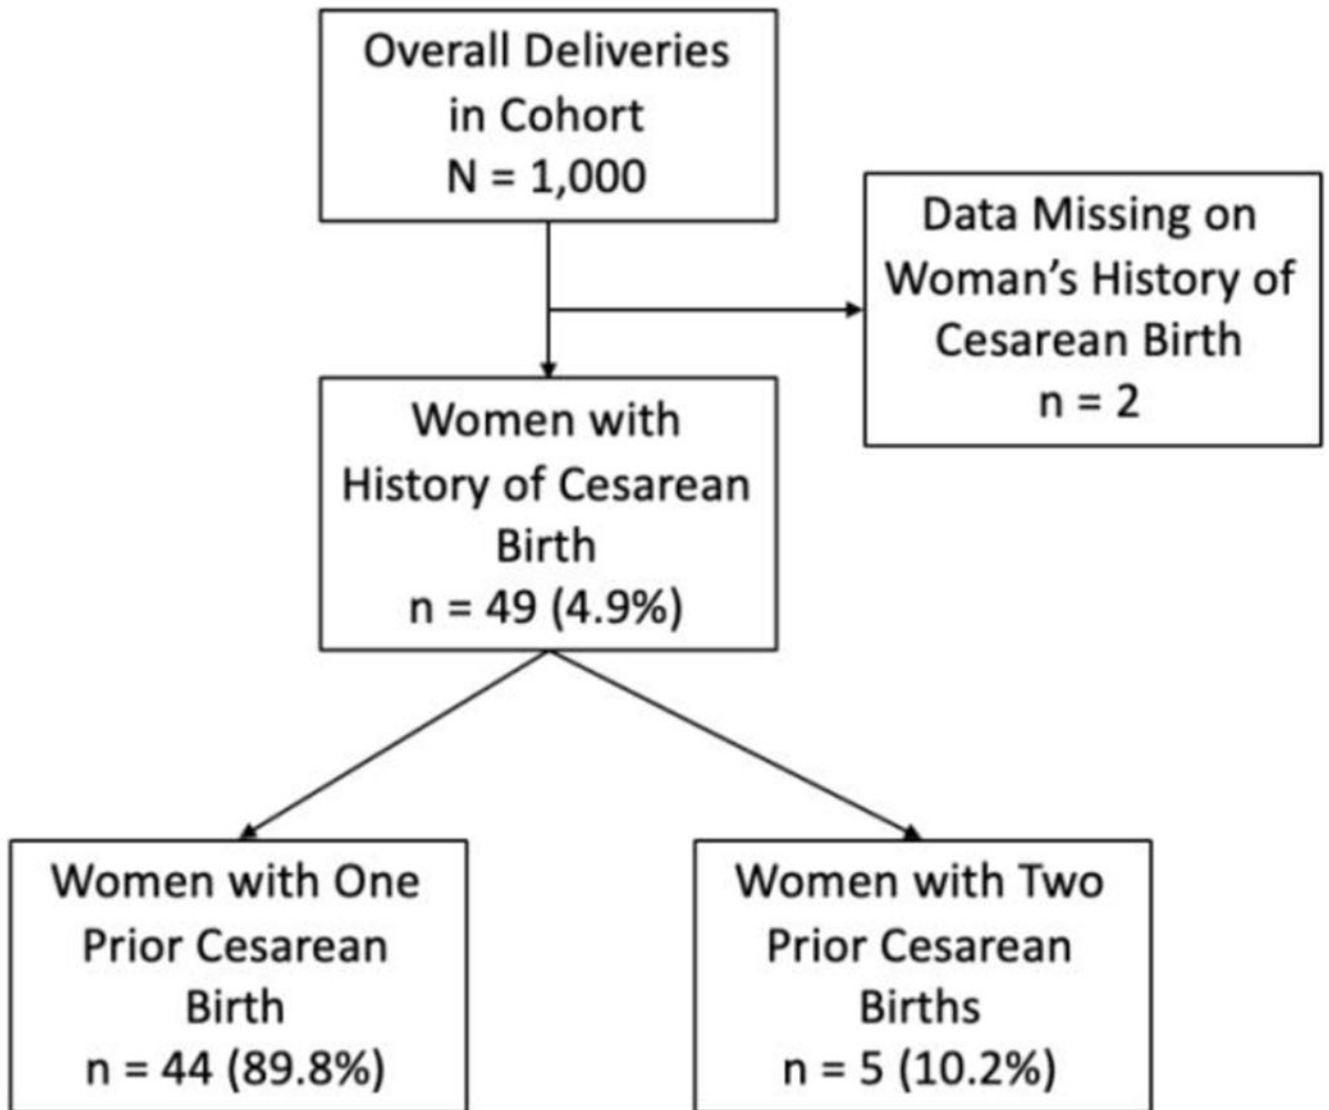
Overall Deliveries in Cohort
N = 1,000

Data Missing on Woman's History of Cesarean Birth
n = 2

Women with History of Cesarean Birth
n = 49 (4.9%)

Women with One Prior Cesarean Birth
n = 44 (89.8%)

Women with Two Prior Cesarean Births
n = 5 (10.2%)